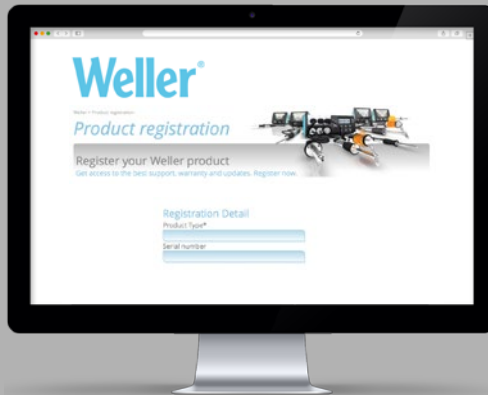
Weller®

Weller > Product registration

Product registration

Register your Weller product

Get access to the best support, warranty and updates. Register now.

Registration Detail

Product Type*

Serial number